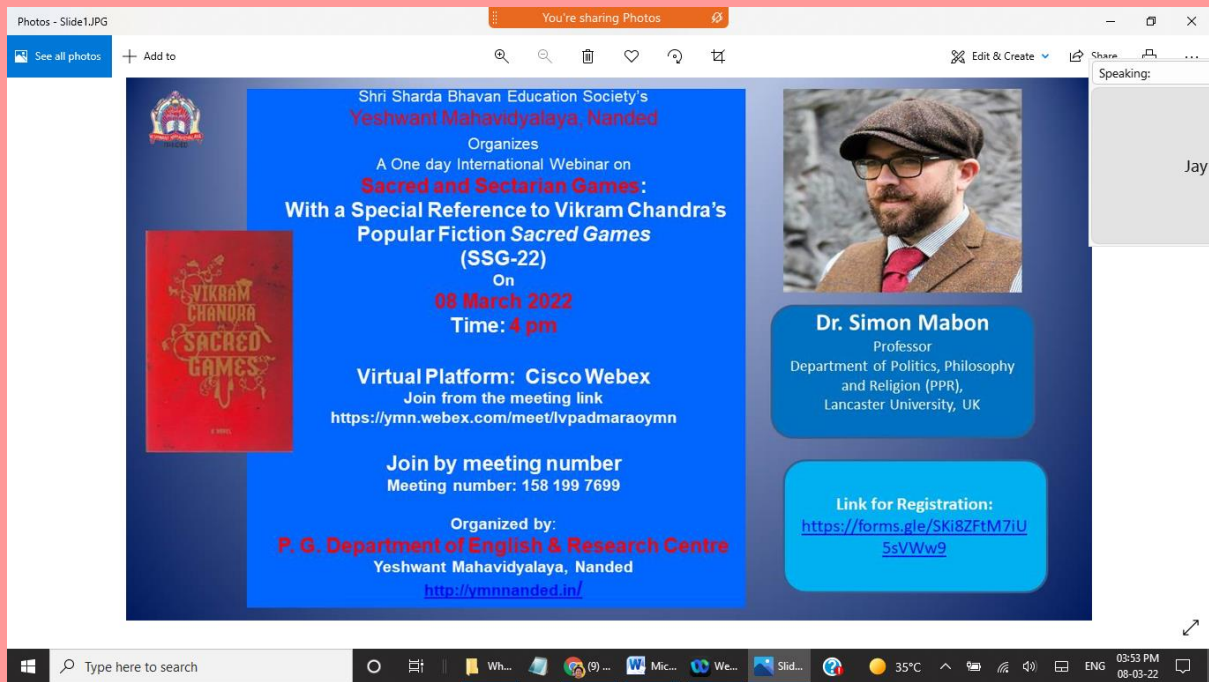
Photos - Slide1.JPG

You're sharing Photos

See all photos

Add to

Edit & Create

Share

Speaking:

Jay

Shri Sharda Bhavan Education Society's
Yeshwant Mahavidyalaya, Nanded
Organizes
A One day International Webinar on
Sacred and Sectarian Games:
With a Special Reference to Vikram Chandra's Popular Fiction *Sacred Games*
(SSG-22)
On
08 March 2022
Time: 4 pm

Virtual Platform: Cisco Webex
Join from the meeting link
https://ymn.webex.com/meet/lvpadmaraoymn

Join by meeting number
Meeting number: 158 199 7699

Organized by:
P. G. Department of English & Research Centre
Yeshwant Mahavidyalaya, Nanded
http://ymnnanded.in/

VIKRAM CHANDRA
SACRED GAMES
A NOVEL

Dr. Simon Mabon
Professor
Department of Politics, Philosophy and Religion (PPR),
Lancaster University, UK

Link for Registration:
https://forms.gle/SKi8ZFtM7iU5sVWw9

Type here to search

Wh...

(9) ...

Mic...

We...

Slid...

35°C

ENG

03:53 PM
08-03-22